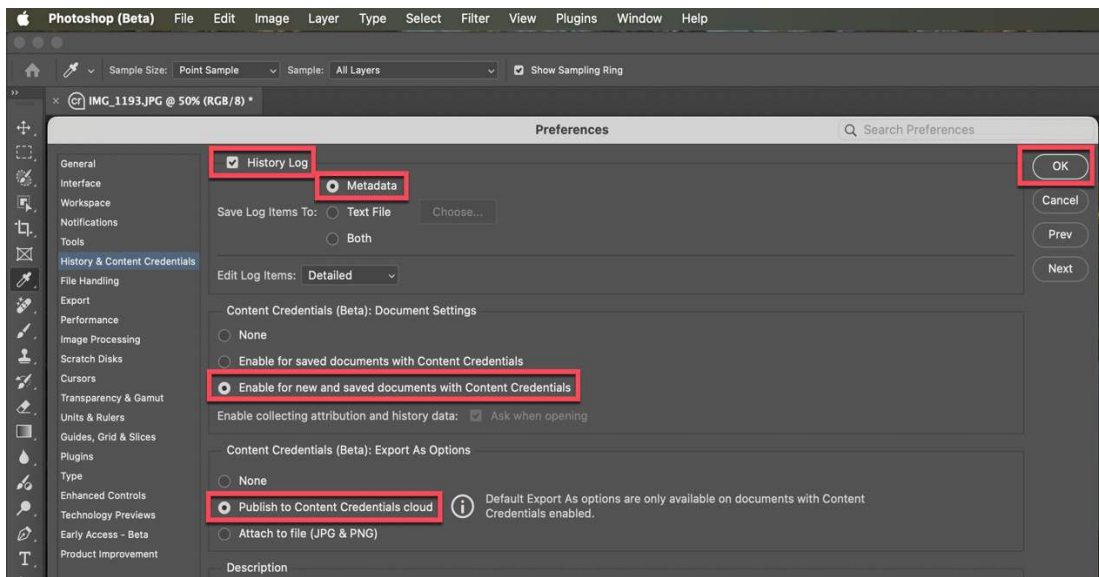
Photoshop (Beta) File Edit Image Layer Type Select Filter View Plugins Window Help

Sample Size: Point Sample Sample: All Layers Show Sampling Ring

IMG_1193.JPG @ 50% (RGB/8) *

Preferences

Search Preferences

General
Interface
Workspace
Notifications
Tools
History & Content Credentials
File Handling
Export
Performance
Image Processing
Scratch Disks
Cursors
Transparency & Gamut
Units & Rulers
Guides, Grid & Slices
Plugins
Type
Enhanced Controls
Technology Previews
Early Access - Beta
Product Improvement

History Log

Metadata

Save Log Items To: Text File Choose...

Both

Edit Log Items: Detailed

Content Credentials (Beta): Document Settings

None

Enable for saved documents with Content Credentials

Enable for new and saved documents with Content Credentials

Enable collecting attribution and history data: Ask when opening

Content Credentials (Beta): Export As Options

None

Publish to Content Credentials cloud

Default Export As options are only available on documents with Content Credentials enabled.

Attach to file (JPG & PNG)

Description

OK

Cancel

Prev

Next